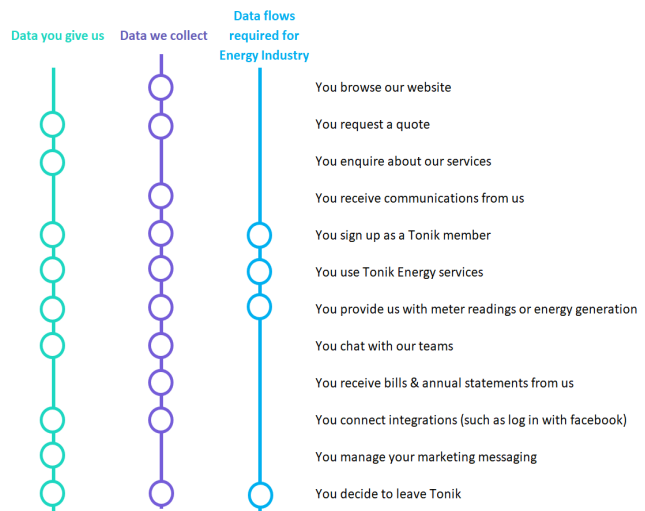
Data you give us

Data we collect

Data flows required for Energy Industry

You browse our website

You request a quote

You enquire about our services

You receive communications from us

You sign up as a Tonik member

You use Tonik Energy services

You provide us with meter readings or energy generation

You chat with our teams

You receive bills & annual statements from us

You connect integrations (such as log in with facebook)

You manage your marketing messaging

You decide to leave Tonik